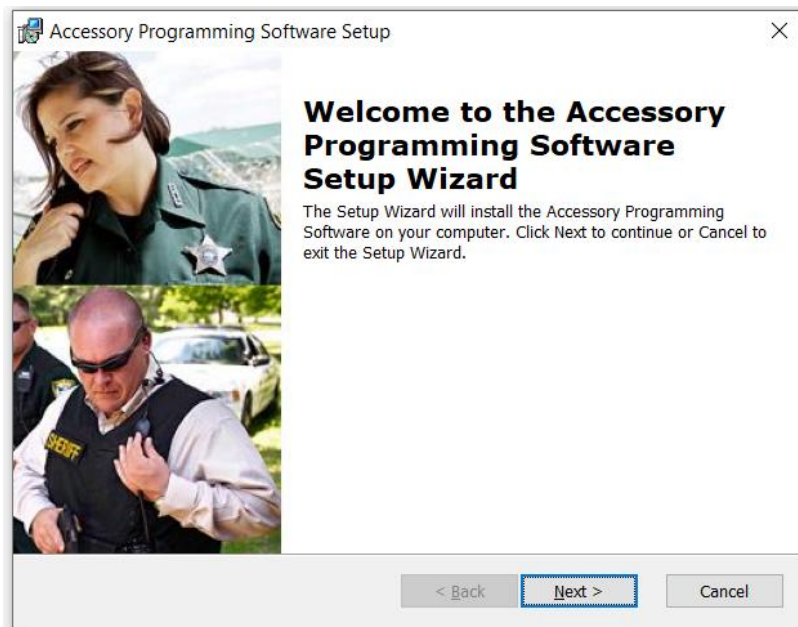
Accessory Programming Software Setup

×

SHERIFF

Welcome to the Accessory Programming Software Setup Wizard

The Setup Wizard will install the Accessory Programming Software on your computer. Click Next to continue or Cancel to exit the Setup Wizard.

< Back

Next >

Cancel